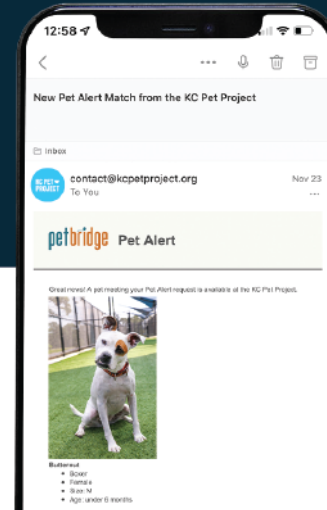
12:58

New Pet Alert Match from the KC Pet Project

Inbox

KC PET PROJECT

contact@kcpetproject.org
To You

Nov 23

petbridge Pet Alert

Great news! A pet meeting your Pet Alert request is available at the KC Pet Project.

Buttercud
• Boxer
• Female
• Size: M
• Age: under 6 months